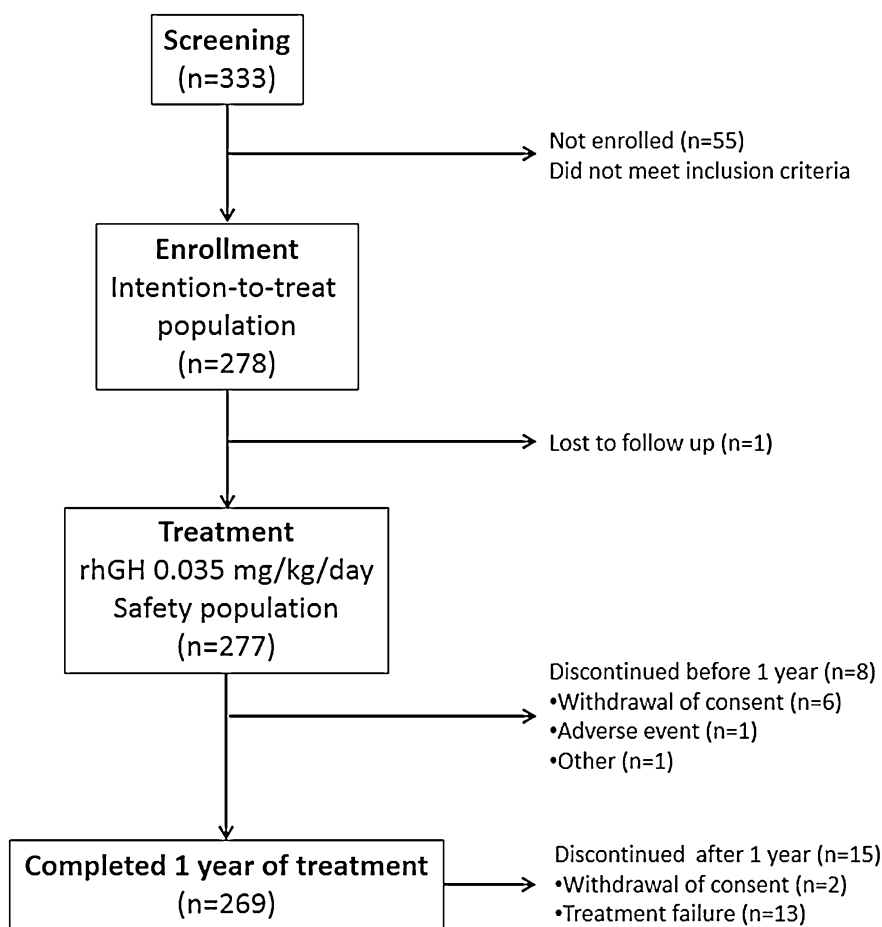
Screening
(n=333)

Not enrolled (n=55)
Did not meet inclusion criteria

Enrollment
Intention-to-treat population
(n=278)

Lost to follow up (n=1)

Treatment
rhGH 0.035 mg/kg/day
Safety population
(n=277)

Discontinued before 1 year (n=8)
•Withdrawal of consent (n=6)
•Adverse event (n=1)
•Other (n=1)

Completed 1 year of treatment
(n=269)

Discontinued after 1 year (n=15)
•Withdrawal of consent (n=2)
•Treatment failure (n=13)